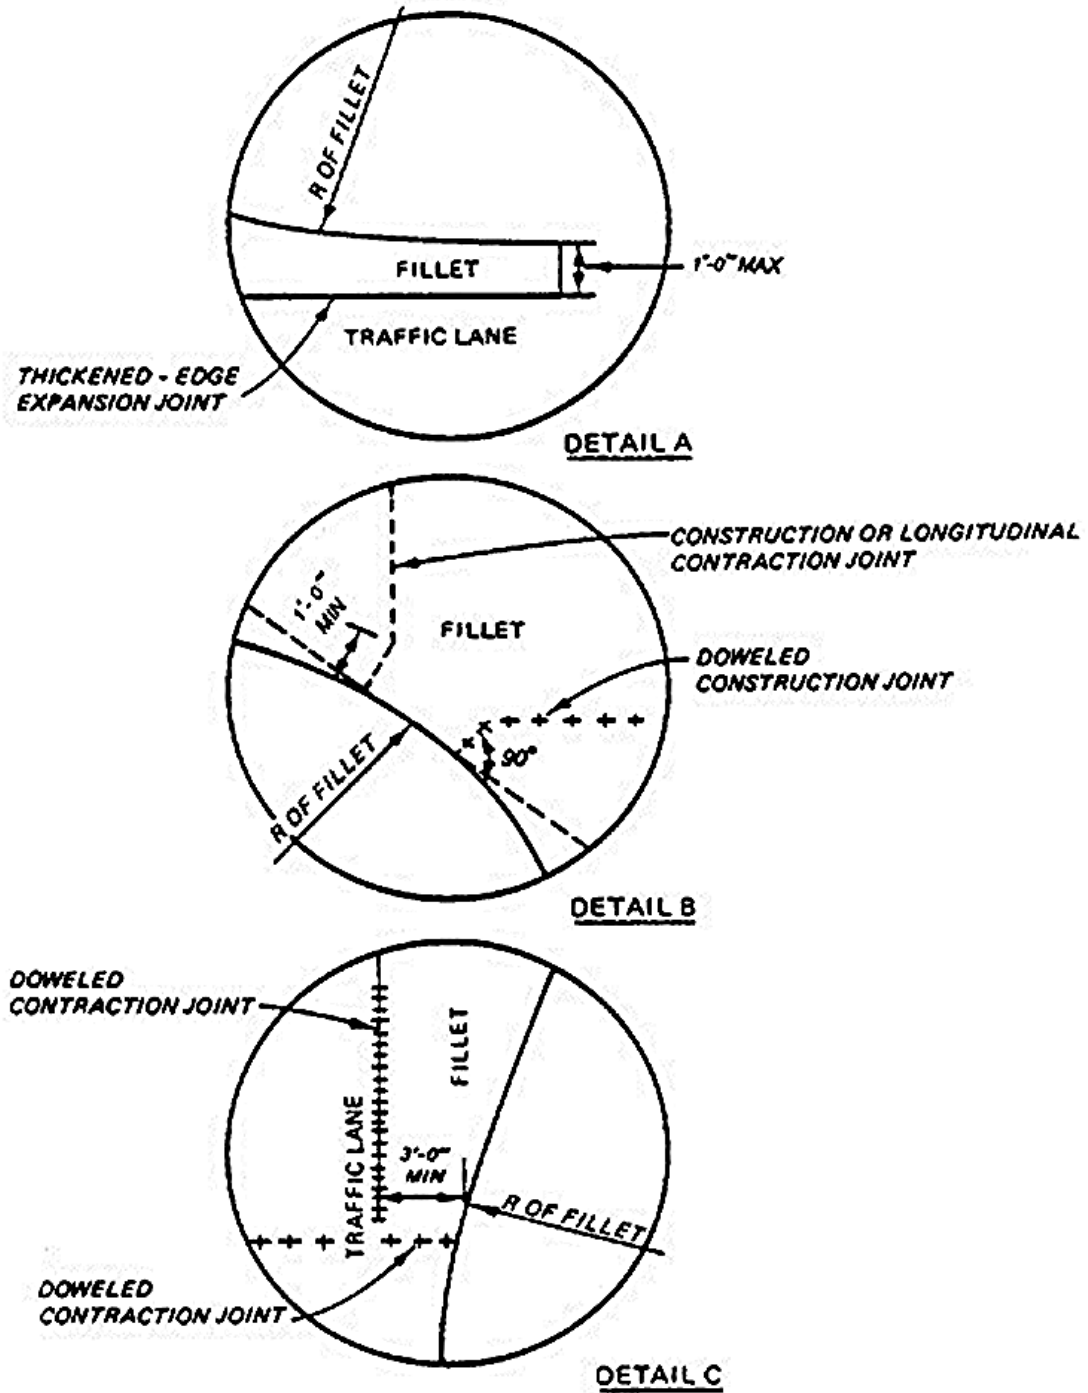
R OF FILLET

FILLET

1'-0" MAX

TRAFFIC LANE

THICKENED - EDGE EXPANSION JOINT

DETAIL A

CONSTRUCTION OR LONGITUDINAL CONTRACTION JOINT

1'-0" MIN

FILLET

DOWELED CONSTRUCTION JOINT

90°

R OF FILLET

DETAIL B

DOWELED CONTRACTION JOINT

FILLET

TRAFFIC LANE

3'-0" MIN

R OF FILLET

DOWELED CONTRACTION JOINT

DETAIL C